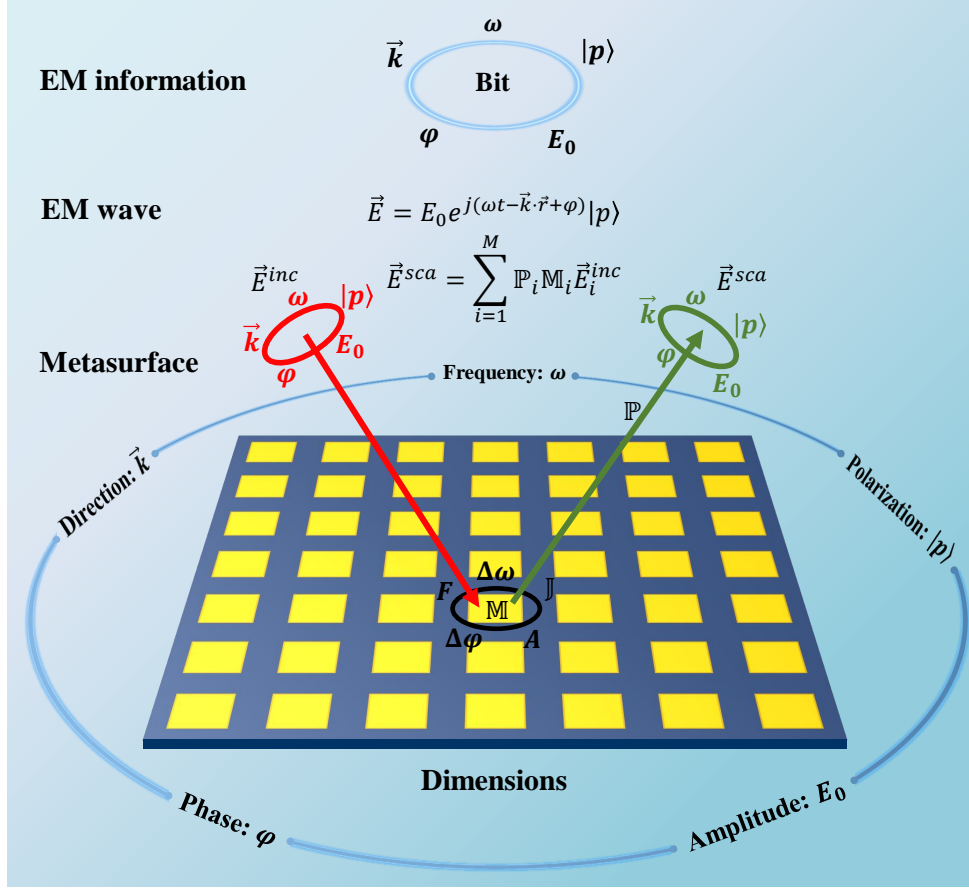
EM information

$\boldsymbol{\omega}$

$\vec{\boldsymbol{k}}$

Bit

$|\boldsymbol{p}\rangle$

$\boldsymbol{\varphi}$

$\boldsymbol{E_0}$

EM wave

$\vec{E} = E_0 e^{j(\omega t - \vec{k}\cdot\vec{r} + \varphi)}|p\rangle$

$\vec{E}^{inc}$

$\vec{E}^{sca} = \sum_{i=1}^{M} \mathbb{P}_i \mathbb{M}_i \vec{E}_i^{inc}$

$\vec{E}^{sca}$

$\boldsymbol{\omega}$

$|\boldsymbol{p}\rangle$

$\vec{\boldsymbol{k}}$

$\boldsymbol{E_0}$

$\boldsymbol{\varphi}$

$\vec{\boldsymbol{k}}$

$\boldsymbol{\omega}$

$|\boldsymbol{p}\rangle$

$\boldsymbol{\varphi}$

$\boldsymbol{E_0}$

Metasurface

Frequency: $\boldsymbol{\omega}$

$\mathbb{P}$

Direction: $\vec{k}$

Polarization: $|p\rangle$

$\boldsymbol{\Delta\omega}$

$\boldsymbol{F}$

$\mathbb{M}$

$\mathbb{J}$

$\boldsymbol{\Delta\varphi}$

$\boldsymbol{A}$

Dimensions

Phase: $\boldsymbol{\varphi}$

Amplitude: $E_0$